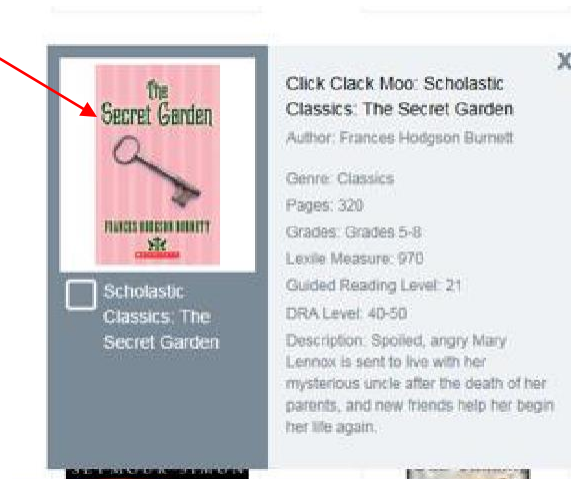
The Secret Garden

FRANCES HODGSON BURNETT

Scholastic Classics: The Secret Garden

Click Clack Moo: Scholastic Classics: The Secret Garden

Author: Frances Hodgson Burnett

Genre: Classics

Pages: 320

Grades: Grades 5-8

Lexile Measure: 970

Guided Reading Level: 21

DRA Level: 40-50

Description: Spoiled, angry Mary Lennox is sent to live with her mysterious uncle after the death of her parents, and new friends help her begin her life again.

X

SEYMOUR SIMON